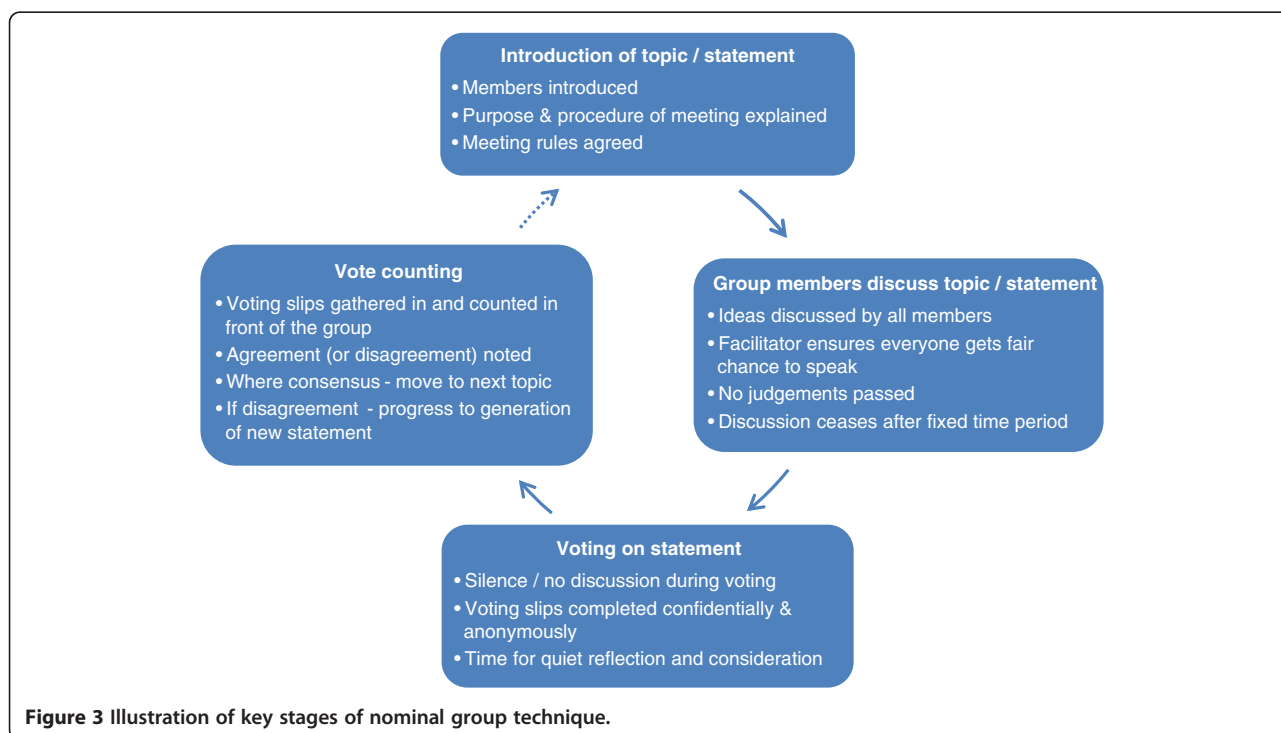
Introduction of topic / statement
• Members introduced
• Purpose & procedure of meeting explained
• Meeting rules agreed

Group members discuss topic / statement
• Ideas discussed by all members
• Facilitator ensures everyone gets fair chance to speak
• No judgements passed
• Discussion ceases after fixed time period

Voting on statement
• Silence / no discussion during voting
• Voting slips completed confidentially & anonymously
• Time for quiet reflection and consideration

Vote counting
• Voting slips gathered in and counted in front of the group
• Agreement (or disagreement) noted
• Where consensus - move to next topic
• If disagreement - progress to generation of new statement

Figure 3 Illustration of key stages of nominal group technique.